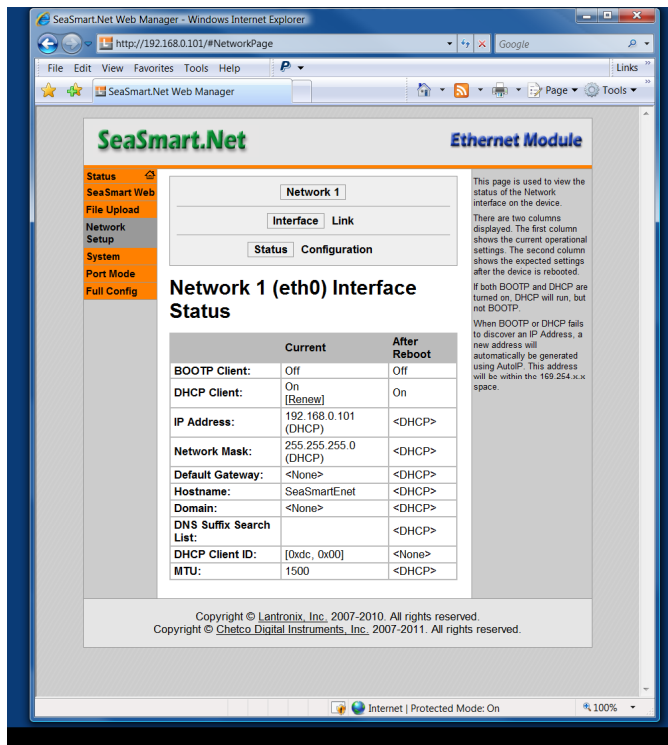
SeaSmart.Net Web Manager - Windows Internet Explorer

http://192.168.0.101/#NetworkPage

Google

File Edit View Favorites Tools Help

Links

SeaSmart.Net Web Manager

Page Tools

SeaSmart.Net

Ethernet Module

Status
SeaSmart Web
File Upload
Network Setup
System
Port Mode
Full Config

Network 1

Interface Link

Status Configuration

Network 1 (eth0) Interface Status

| | Current | After Reboot |
|---|---|---|
| BOOTP Client: | Off | Off |
| DHCP Client: | On [Renew] | On |
| IP Address: | 192.168.0.101 (DHCP) | <DHCP> |
| Network Mask: | 255.255.255.0 (DHCP) | <DHCP> |
| Default Gateway: | <None> | <DHCP> |
| Hostname: | SeaSmartEnet | <DHCP> |
| Domain: | <None> | <DHCP> |
| DNS Suffix Search List: | | <DHCP> |
| DHCP Client ID: | [0xdc, 0x00] | <None> |
| MTU: | 1500 | <DHCP> |

This page is used to view the status of the Network interface on the device.

There are two columns displayed. The first column shows the current operational settings. The second column shows the expected settings after the device is rebooted.

If both BOOTP and DHCP are turned on, DHCP will run, but not BOOTP.

When BOOTP or DHCP fails to discover an IP Address, a new address will automatically be generated using AutoIP. This address will be within the 169.254.x.x space.

Copyright © Lantronix, Inc. 2007-2010. All rights reserved.
Copyright © Chetco Digital Instruments, Inc. 2007-2011. All rights reserved.

Internet | Protected Mode: On

100%